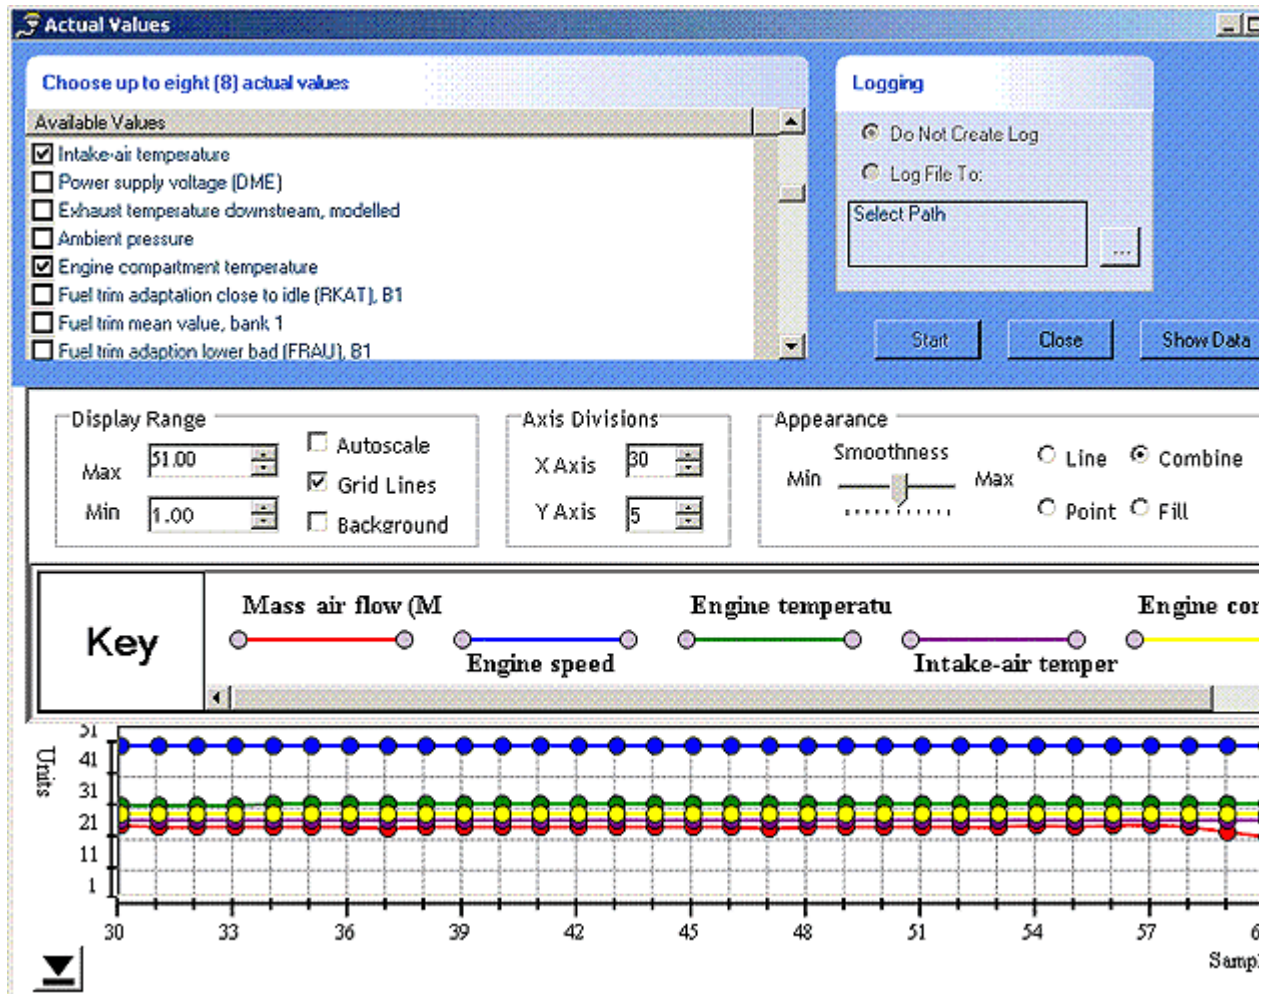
Actual Values

Choose up to eight (8) actual values

Available Values
Intake-air temperature
Power supply voltage (DME)
Exhaust temperature downstream, modelled
Ambient pressure
Engine compartment temperature
Fuel trim adaptation close to idle (RKAT), B1
Fuel trim mean value, bank 1
Fuel trim adaption lower bad (FRAU), B1

Logging
Do Not Create Log
Log File To:
Select Path
...

Start
Close
Show Data

Display Range
Max 51.00
Min 1.00
Autoscale
Grid Lines
Background

Axis Divisions
X Axis 30
Y Axis 5

Appearance
Smoothness
Min
Max
Line
Combine
Point
Fill

Key
Mass air flow (M
Engine speed
Engine temperatu
Intake-air temper
Engine co

Units
51
41
31
21
11
1
30 33 36 39 42 45 48 51 54 57 6
Samp